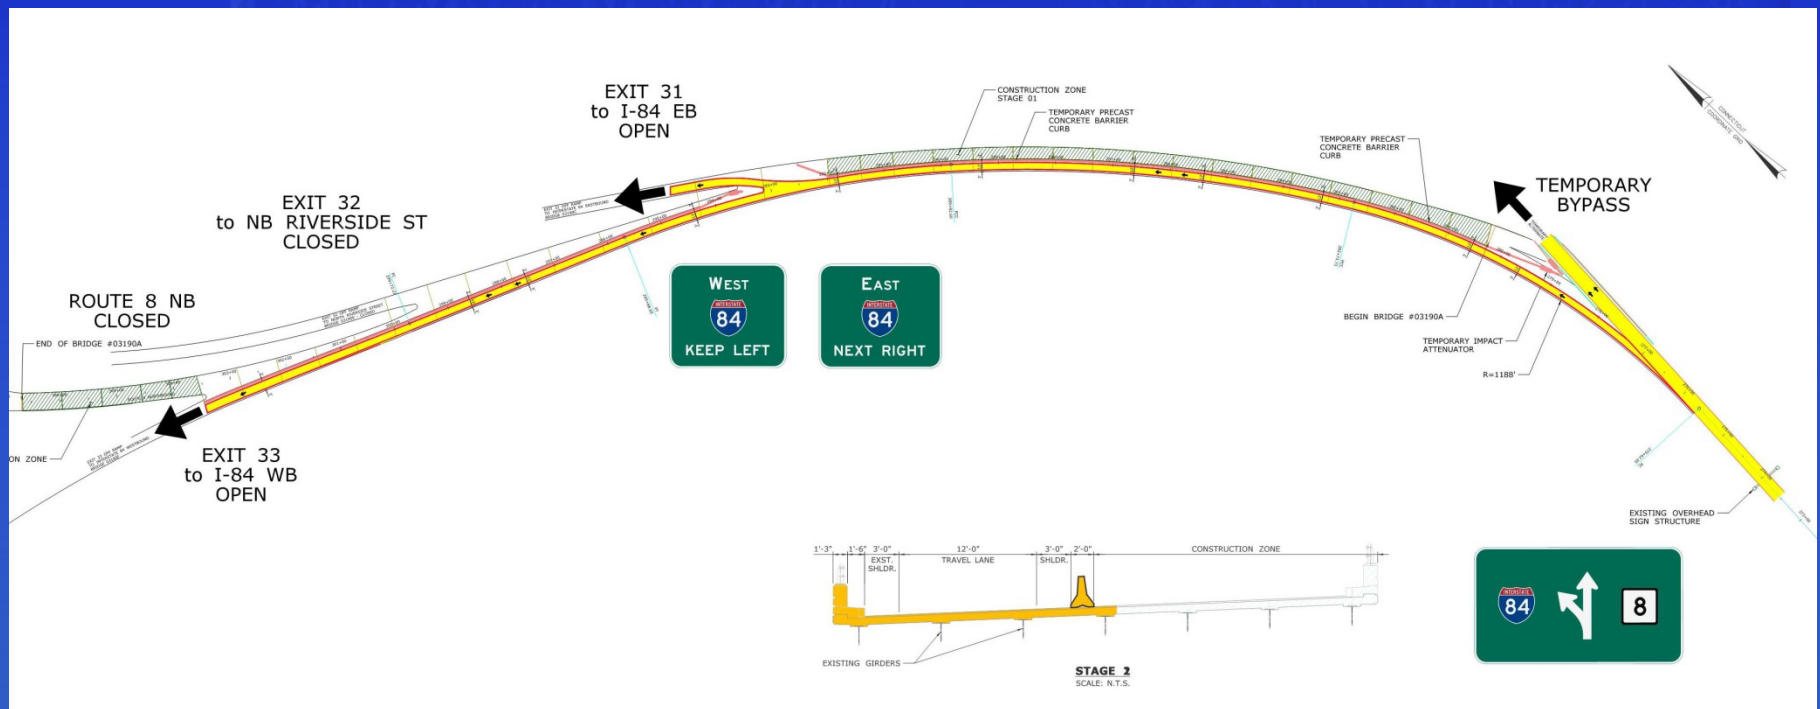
EXIT 31
to I-84 EB
OPEN

CONSTRUCTION ZONE
STAGE 01

TEMPORARY PRECAST
CONCRETE BARRIER
CURB

TEMPORARY PRECAST
CONCRETE BARRIER
CURB

TEMPORARY
BYPASS

EXIT 32
to NB RIVERSIDE ST
CLOSED

ROUTE 8 NB
CLOSED

END OF BRIDGE #03190A

WEST
INTERSTATE
84
KEEP LEFT

EAST
INTERSTATE
84
NEXT RIGHT

BEGIN BRIDGE #03190A

TEMPORARY IMPACT
ATTENUATOR

R=1188'

ON ZONE

EXIT 33
to I-84 WB
OPEN

EXISTING OVERHEAD
SIGN STRUCTURE

1'-3" 1'-6" 3'-0" 12'-0" 3'-0" 2'-0" CONSTRUCTION ZONE

EXST. SHLDR.

TRAVEL LANE

SHLDR.

EXISTING GIRDERS

STAGE 2
SCALE: N.T.S.

INTERSTATE
84
8